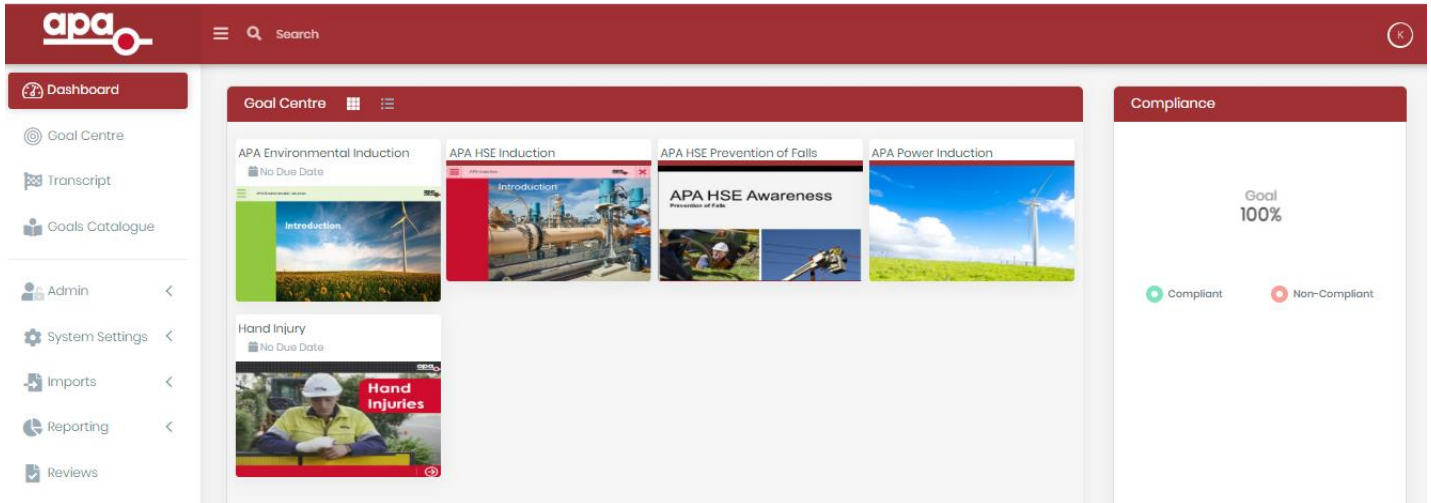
apa

Search

K

Dashboard

Goal Centre

Transcript

Goals Catalogue

Admin

System Settings

Imports

Reporting

Reviews

Goal Centre

APA Environmental Induction

No Due Date

Introduction

APA HSE Induction

Introduction

APA HSE Prevention of Falls

APA HSE Awareness

Prevention of Falls

APA Power Induction

Hand Injury

No Due Date

apa

Hand Injuries

Compliance

Goal

100%

Compliant

Non-Compliant